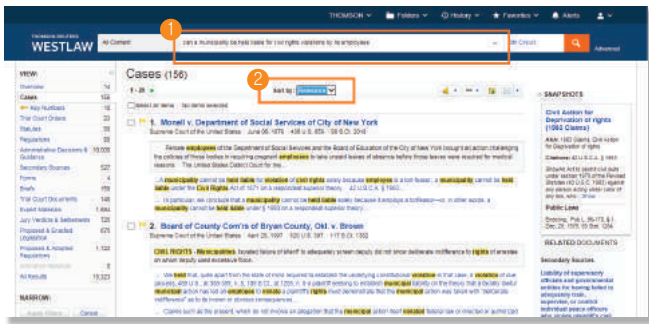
THOMSON | Folders | History | Favorites | Alerts

THOMSON REUTERS
WESTLAW

All Content | can a municipality be held liable for civil rights violations by its employees | Advanced

1

VIEW:
Overview 74
Cases 156
Key Numbers 16
Trial Court Orders 33
Statutes 38
Regulations 25
Administrative Decisions & Guidance 10,000
Secondary Sources 522
Forms 4
Briefs 159
Trial Court Documents 146
Expert Materials 1,664
Jury Verdicts & Settlements 120
Proposed & Enacted Legislation 525
Proposed & Adopted Regulations 1,722
All Results 15,323

NARROW:

Cases (156)

2

1 - 20 | Sort by: Relevance

Select all items | No items selected

1. Monell v. Department of Social Services of City of New York
Supreme Court of the United States · June 06, 1978 · 436 U.S. 658 · 98 S.Ct. 2018

Female employees of the Department of Social Services and the Board of Education of the City of New York brought an action challenging the policies of those bodies in requiring pregnant employees to take unpaid leaves of absence before those leaves were required for medical reasons. The United States District Court for the...

...A municipality cannot be held liable for violation of civil rights solely because it employs a tort-feasor; a municipality cannot be held liable under the Civil Rights Act of 1871 on a respondeat superior theory. 42 U.S.C.A. § 1983...

...in particular, we conclude that a municipality cannot be held liable solely because it employs a tortfeasor—or, in other words, a municipality cannot be held liable under § 1983 on a respondeat superior theory...

2. Board of County Com'rs of Bryan County, Okl. v. Brown
Supreme Court of the United States · April 28, 1997 · 520 U.S. 397 · 117 S.Ct. 1382

CIVIL RIGHTS - Municipalities. Isolated failure of sheriff to adequately screen deputy did not show deliberate indifference to rights of arrestee on whom deputy used excessive force.

...We held that, quite apart from the state of mind required to establish the underlying constitutional violation in that case, a violation of due process, 436 U.S., at 300-305, n. 9, 106 S.Ct., at 1235, n. 9, a plaintiff seeking to establish municipal liability on the theory that a facially lawful municipal action has led an employee to violate a plaintiff's rights must demonstrate that the municipal action was taken with "deliberate indifference" as to its known or obvious consequences...

...Claims such as the present, which do not involve an allegation that the municipal action itself violated federal law or directed or authorized...

SNAPSHOTS

Civil Action for Deprivation of rights (1983 Claims)

Citations: 42 U.S.C.A. § 1983

Public Laws

RELATED DOCUMENTS

Secondary Sources

Liability of supervisory officials and governmental entities for having failed to adequately train, supervise, or control individual peace officers